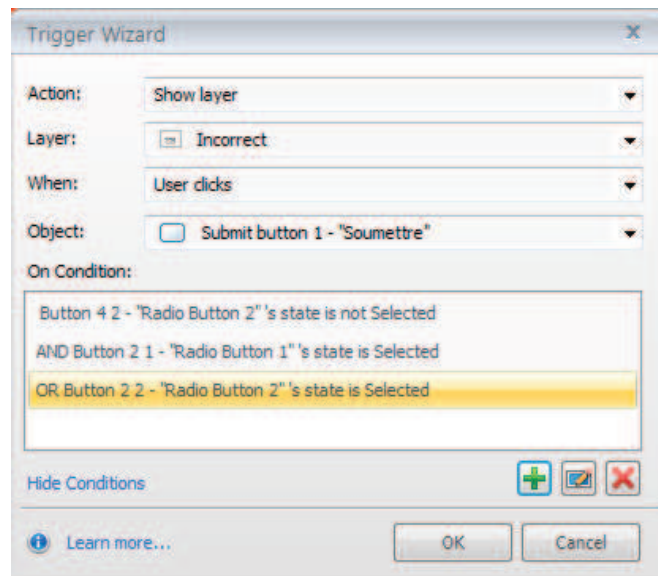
Trigger Wizard

Action: Show layer

Layer: Incorrect

When: User clicks

Object: Submit button 1 - "Soumettre"

On Condition:

Button 4 2 - "Radio Button 2" 's state is not Selected

AND Button 2 1 - "Radio Button 1" 's state is Selected

OR Button 2 2 - "Radio Button 2" 's state is Selected

Hide Conditions

Learn more...

OK

Cancel